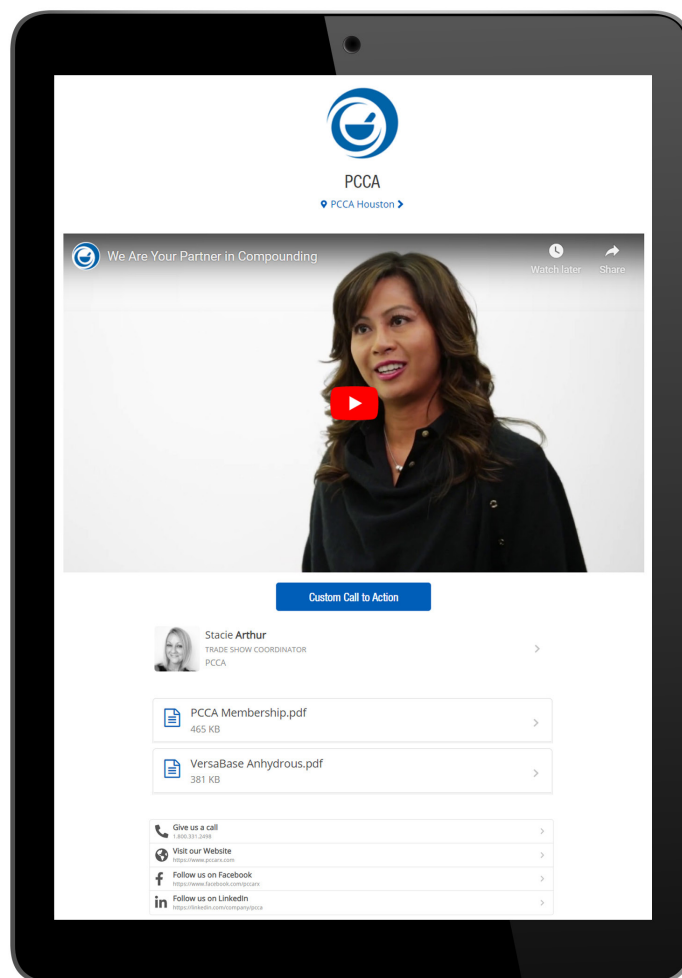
PCCA

PCCA Houston

We Are Your Partner in Compounding

Watch later

Share

Custom Call to Action

Stacie Arthur
TRADE SHOW COORDINATOR
PCCA

PCCA Membership.pdf
465 KB

VersaBase Anhydrous.pdf
381 KB

Give us a call
1.800.331.2498

Visit our Website
https://www.pccarx.com

Follow us on Facebook
https://www.facebook.com/pccarx

Follow us on LinkedIn
https://linkedin.com/company/pcca